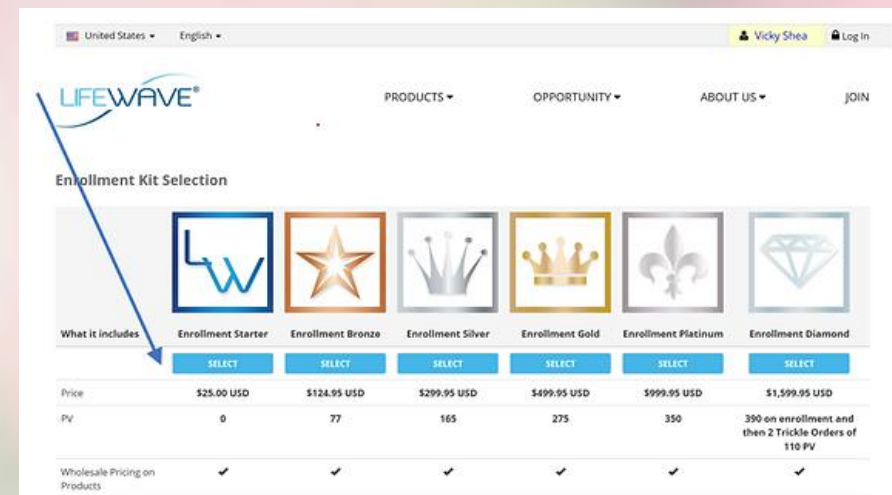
United States ▾ English ▾

Vicky Shea Log In

LIFEWAVE®

PRODUCTS ▾ OPPORTUNITY ▾ ABOUT US ▾ JOIN

Enrollment Kit Selection

LW

| What it includes | Enrollment Starter | Enrollment Bronze | Enrollment Silver | Enrollment Gold | Enrollment Platinum | Enrollment Diamond |
|---|---|---|---|---|---|---|
| | SELECT | SELECT | SELECT | SELECT | SELECT | SELECT |
| Price | $25.00 USD | $124.95 USD | $299.95 USD | $499.95 USD | $999.95 USD | $1,599.95 USD |
| PV | 0 | 77 | 165 | 275 | 350 | 390 on enrollment and then 2 Trickle Orders of 110 PV |
| Wholesale Pricing on Products | ✔ | ✔ | ✔ | ✔ | ✔ | ✔ |